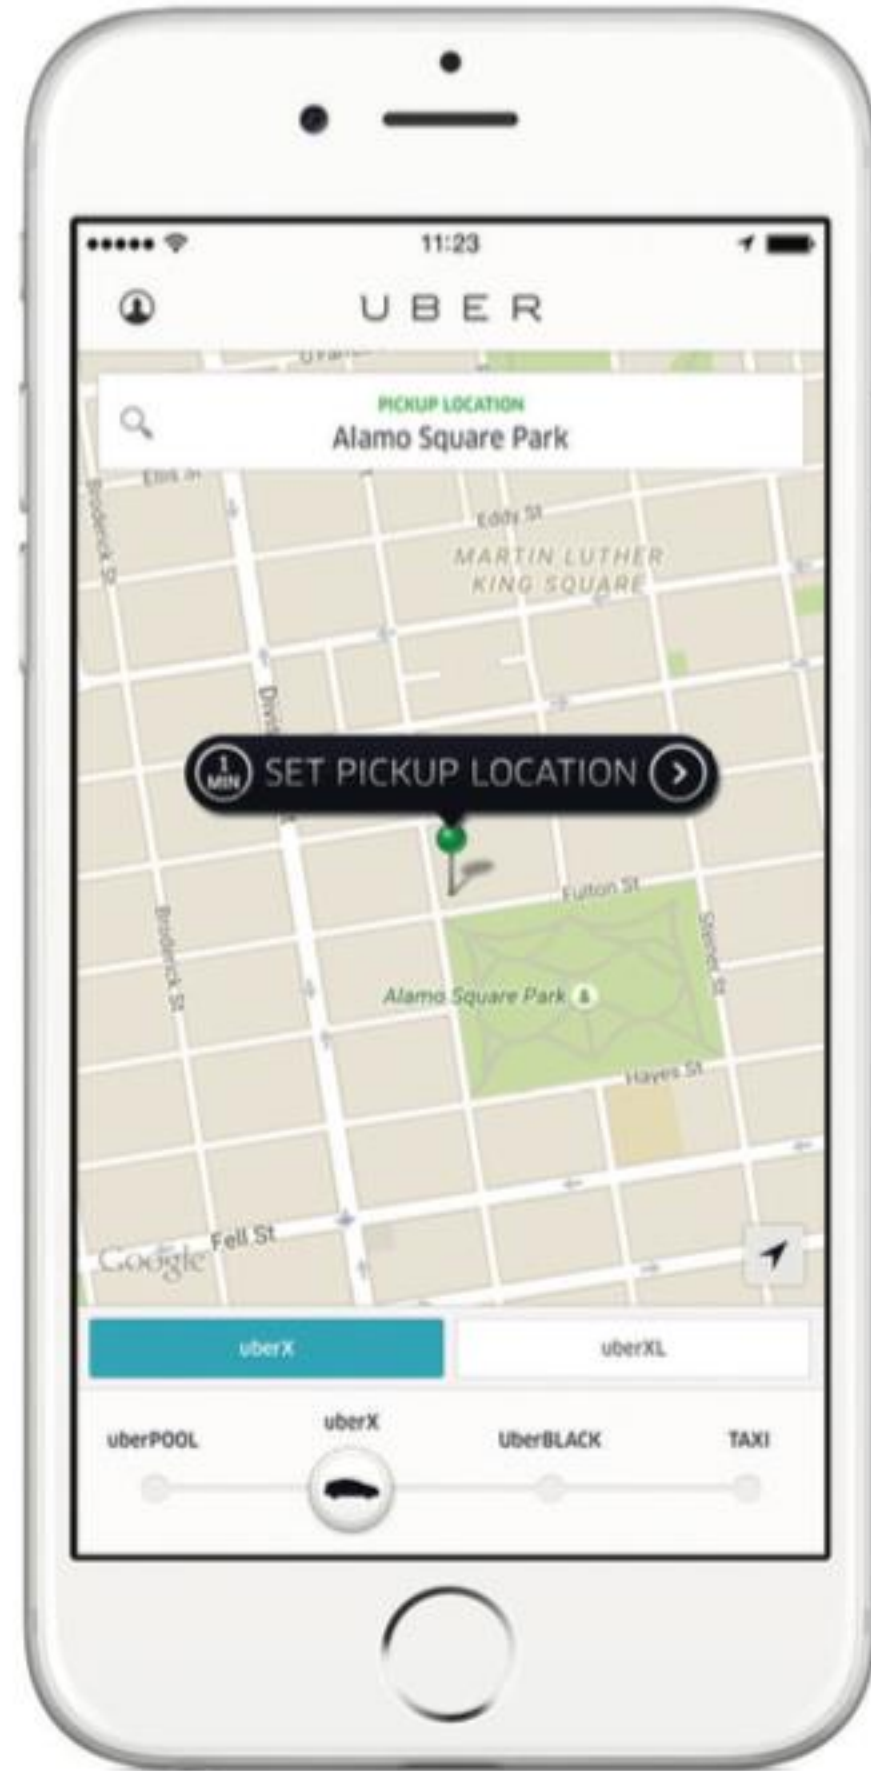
11:23

UBER

PICKUP LOCATION
Alamo Square Park

Ellis St
Broderick St
Eddy St
MARTIN LUTHER KING SQUARE
Divi

1 MIN SET PICKUP LOCATION

Fulton St
Steiner St
Broderick St
Alamo Square Park
Hayes St
Fell St
Google

uberX
uberXL

uberPOOL
uberX
UberBLACK
TAXI